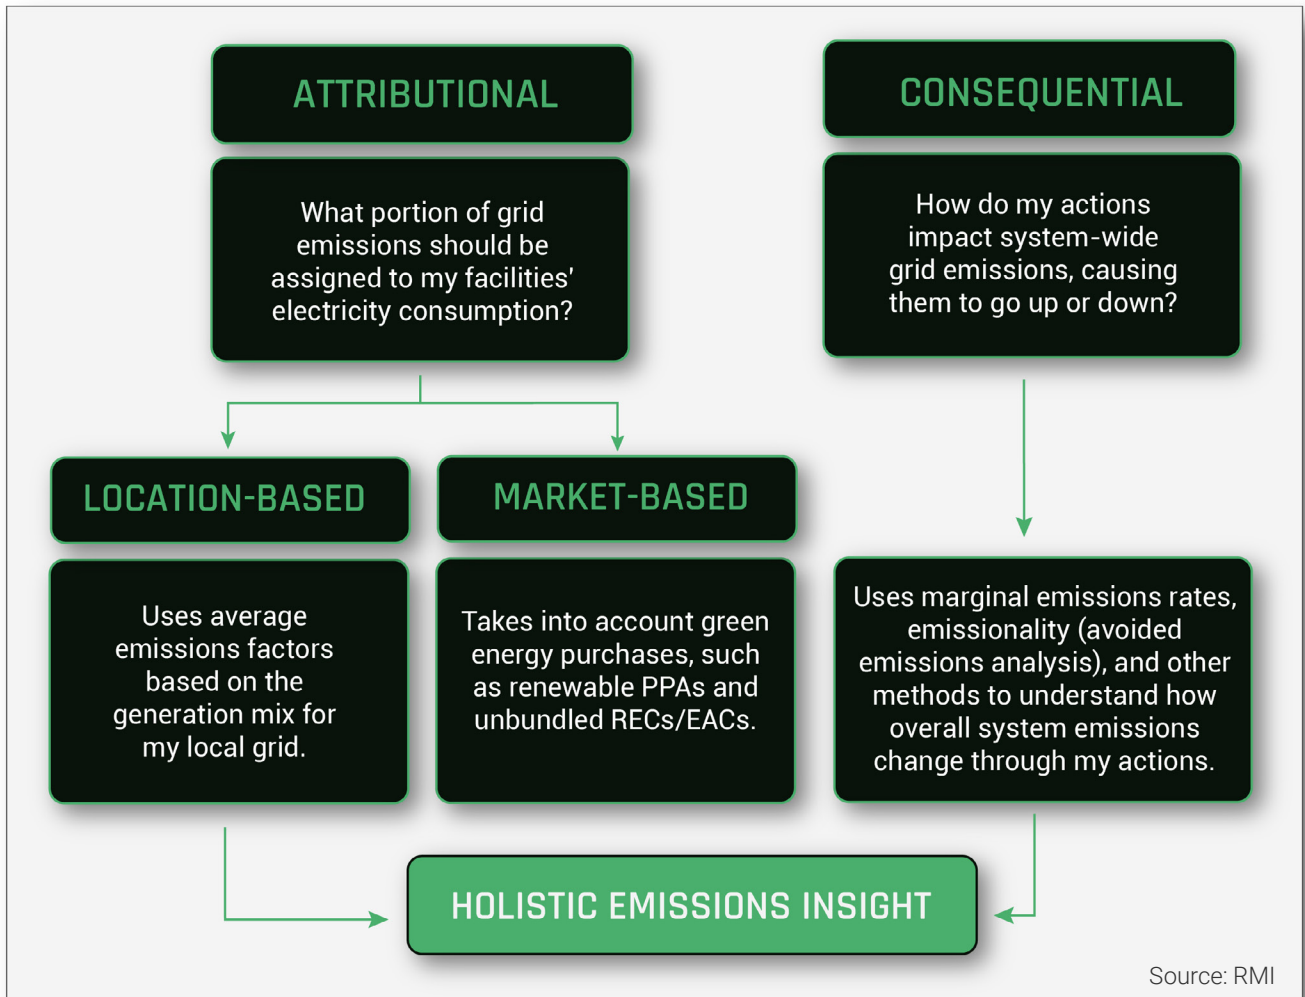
ATTRIBUTIONAL

What portion of grid emissions should be assigned to my facilities' electricity consumption?

CONSEQUENTIAL

How do my actions impact system-wide grid emissions, causing them to go up or down?

LOCATION-BASED

Uses average emissions factors based on the generation mix for my local grid.

MARKET-BASED

Takes into account green energy purchases, such as renewable PPAs and unbundled RECs/EACs.

Uses marginal emissions rates, emissionality (avoided emissions analysis), and other methods to understand how overall system emissions change through my actions.

HOLISTIC EMISSIONS INSIGHT

Source: RMI